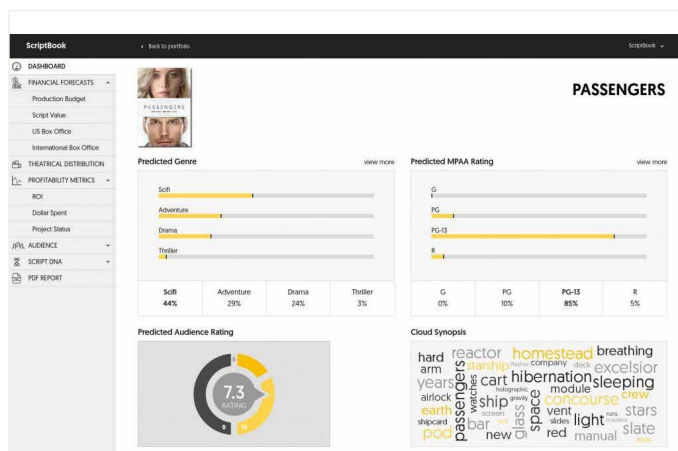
ScriptBook
‹ Back to portfolio
ScriptBook ⌄

DASHBOARD
FINANCIAL FORECASTS
Production Budget
Script Value
US Box Office
International Box Office
THEATRICAL DISTRIBUTION
PROFITABILITY METRICS
ROI
Dollar Spent
Project Status
AUDIENCE
SCRIPT DNA
PDF REPORT

PASSENGERS

PASSENGERS

Predicted Genre
view more
Scifi
Adventure
Drama
Thriller

| Scifi | Adventure | Drama | Thriller |
|---|---|---|---|
| 44% | 29% | 24% | 3% |

Predicted MPAA Rating
view more
G
PG
PG-13
R

| G | PG | PG-13 | R |
|---|---|---|---|
| 0% | 10% | 85% | 5% |

Predicted Audience Rating
7.3
RATING

Cloud Synopsis
hard reactor homestead breathing arm starship company deck excelsior years passengers cart hibernation sleeping holographic airlock watches module concourse crew earth ship gravity space vent stars screen glass light shipcard bar slides pod new red manual slate